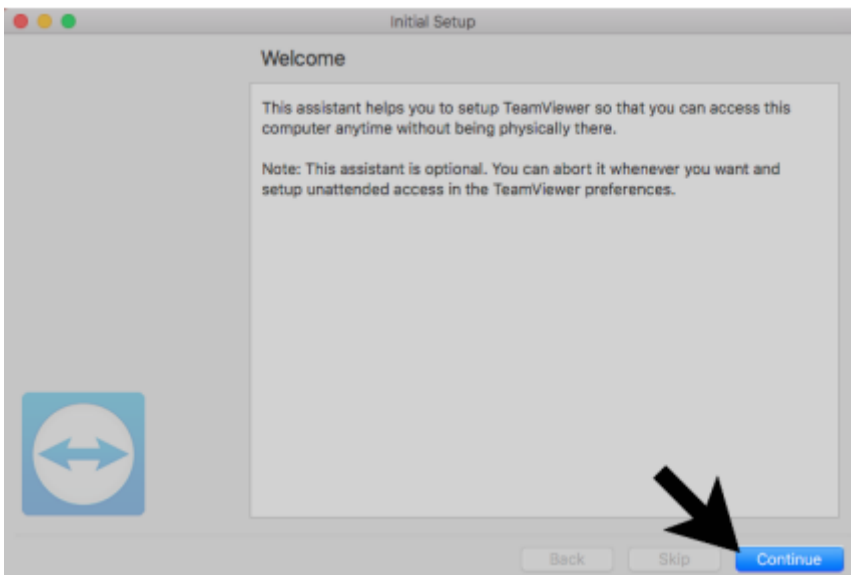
Initial Setup

Welcome

This assistant helps you to setup TeamViewer so that you can access this computer anytime without being physically there.

Note: This assistant is optional. You can abort it whenever you want and setup unattended access in the TeamViewer preferences.

Back Skip Continue